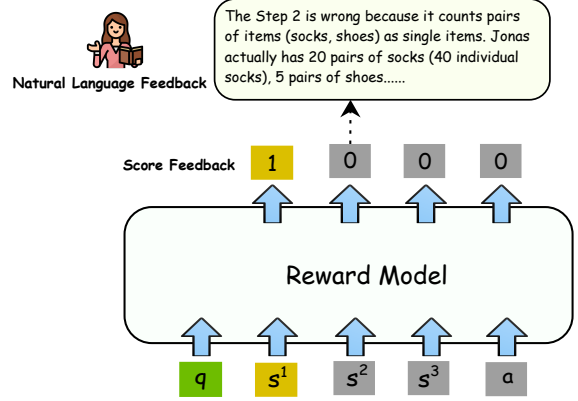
Natural Language Feedback

The Step 2 is wrong because it counts pairs of items (socks, shoes) as single items. Jonas actually has 20 pairs of socks (40 individual socks), 5 pairs of shoes......

Score Feedback 1 0 0 0

Reward Model

q $s^1$ $s^2$ $s^3$ a